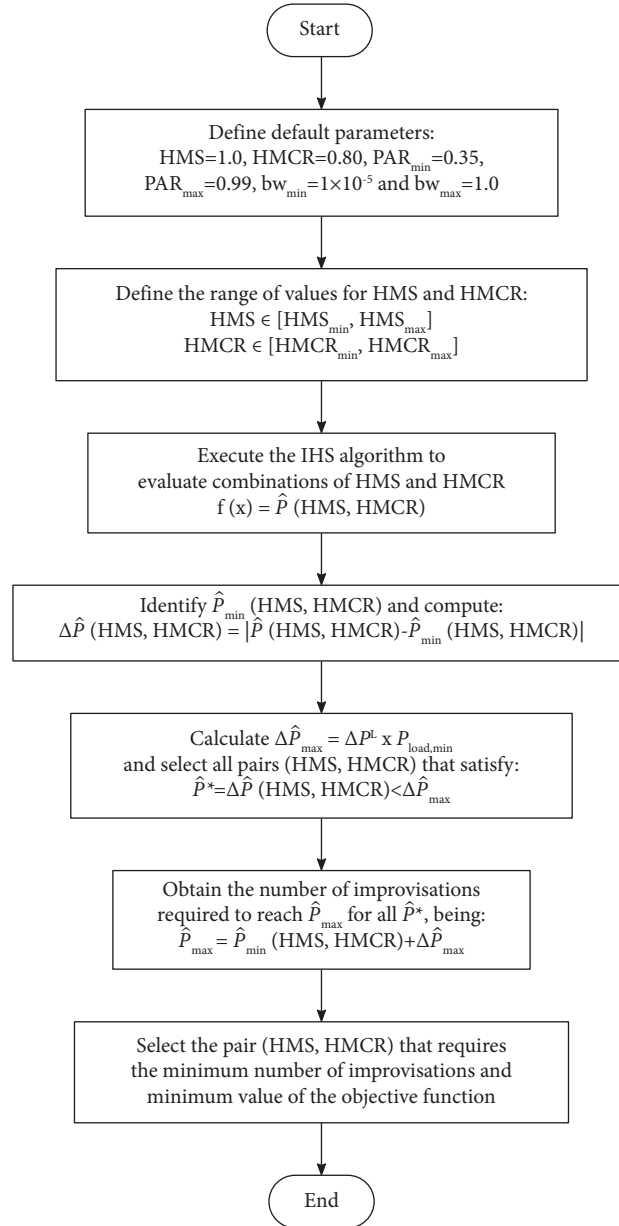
Start

Define default parameters: HMS=1.0, HMCR=0.80, $PAR_{min}$=0.35, $PAR_{max}$=0.99, $bw_{min}=1\times10^{-5}$ and $bw_{max}$=1.0

Define the range of values for HMS and HMCR: HMS $\in$ [$HMS_{min}$, $HMS_{max}$] HMCR $\in$ [$HMCR_{min}$, $HMCR_{max}$]

Execute the IHS algorithm to evaluate combinations of HMS and HMCR f (x) = $\hat{P}$ (HMS, HMCR)

Identify $\hat{P}_{min}$ (HMS, HMCR) and compute: $\Delta\hat{P}$ (HMS, HMCR) = |$\hat{P}$ (HMS, HMCR)-$\hat{P}_{min}$ (HMS, HMCR)|

Calculate $\Delta\hat{P}_{max} = \Delta P^{L}$ x $P_{load,min}$ and select all pairs (HMS, HMCR) that satisfy: $\hat{P}$*=$\Delta\hat{P}$ (HMS, HMCR)<$\Delta\hat{P}_{max}$

Obtain the number of improvisations required to reach $\hat{P}_{max}$ for all $\hat{P}$*, being: $\hat{P}_{max} = \hat{P}_{min}$ (HMS, HMCR)+$\Delta\hat{P}_{max}$

Select the pair (HMS, HMCR) that requires the minimum number of improvisations and minimum value of the objective function

End